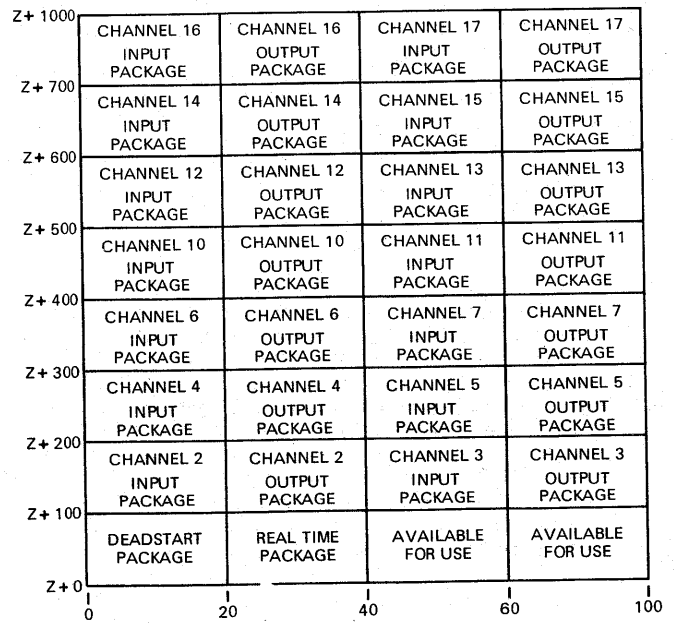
Z+ 1000

| CHANNEL 16 INPUT PACKAGE | CHANNEL 16 OUTPUT PACKAGE | CHANNEL 17 INPUT PACKAGE | CHANNEL 17 OUTPUT PACKAGE |
|---|---|---|---|
| CHANNEL 14 INPUT PACKAGE | CHANNEL 14 OUTPUT PACKAGE | CHANNEL 15 INPUT PACKAGE | CHANNEL 15 OUTPUT PACKAGE |
| CHANNEL 12 INPUT PACKAGE | CHANNEL 12 OUTPUT PACKAGE | CHANNEL 13 INPUT PACKAGE | CHANNEL 13 OUTPUT PACKAGE |
| CHANNEL 10 INPUT PACKAGE | CHANNEL 10 OUTPUT PACKAGE | CHANNEL 11 INPUT PACKAGE | CHANNEL 11 OUTPUT PACKAGE |
| CHANNEL 6 INPUT PACKAGE | CHANNEL 6 OUTPUT PACKAGE | CHANNEL 7 INPUT PACKAGE | CHANNEL 7 OUTPUT PACKAGE |
| CHANNEL 4 INPUT PACKAGE | CHANNEL 4 OUTPUT PACKAGE | CHANNEL 5 INPUT PACKAGE | CHANNEL 5 OUTPUT PACKAGE |
| CHANNEL 2 INPUT PACKAGE | CHANNEL 2 OUTPUT PACKAGE | CHANNEL 3 INPUT PACKAGE | CHANNEL 3 OUTPUT PACKAGE |
| DEADSTART PACKAGE | REAL TIME PACKAGE | AVAILABLE FOR USE | AVAILABLE FOR USE |

Z+ 700
Z+ 600
Z+ 500
Z+ 400
Z+ 300
Z+ 200
Z+ 100
Z+ 0

0 20 40 60 100